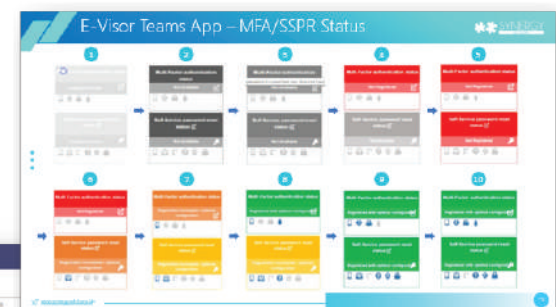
E-Visor Teams App – MFA/SSPR Status

SYNERGY

1

2

3

4

5

Multi-Factor authentication status

Not registered

Self-Service password reset status

Not registered

6

7

8

9

10

Multi-Factor authentication status

Registered

Self-Service password reset status

Registered with options configured

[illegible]